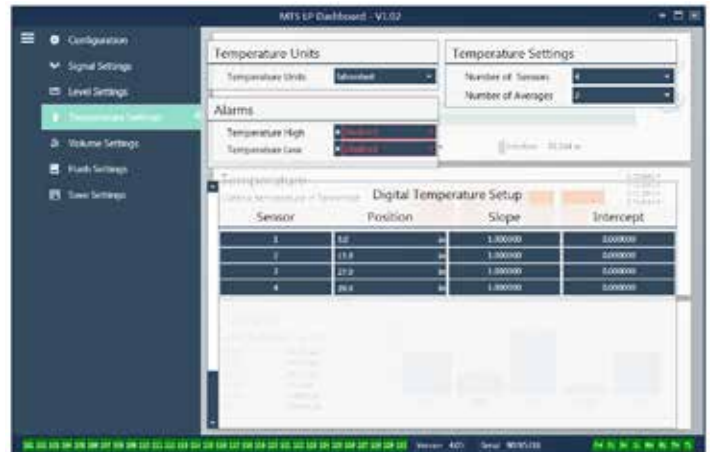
MTS LP Dashboard - V1.02

Configuration
Signal Settings
Level Settings
Temperature Settings
Volume Settings
Foods Settings
Save Settings

Temperature Units
Temperature Units | Fahrenheit

Temperature Settings
Number of Sensors | 4
Number of Averages | 2

Alarms
Temperature High | Disabled
Temperature Low | Disabled

Temperature
Digital Temperature Setup

| Sensor | Position | Slope | Intercept |
|---|---|---|---|
| 1 | 3.0 in | 1.000000 | 0.000000 |
| 2 | 15.0 in | 1.000000 | 0.000000 |
| 3 | 27.0 in | 1.000000 | 0.000000 |
| 4 | 39.0 in | 1.000000 | 0.000000 |

Version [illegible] Serial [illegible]